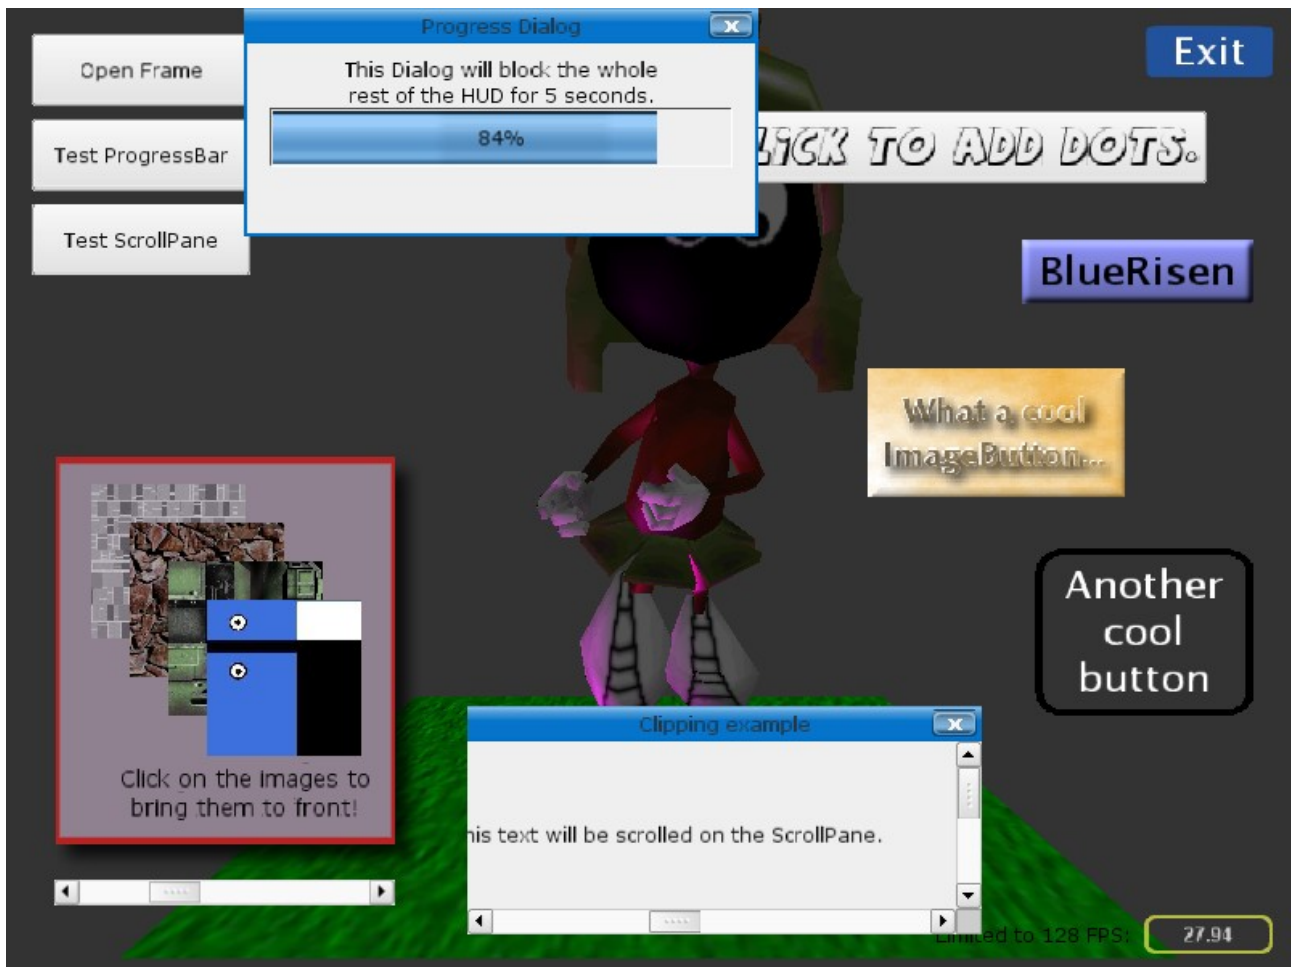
Open Frame

Test ProgressBar

Test ScrollPane

Progress Dialog

This Dialog will block the whole rest of the HUD for 5 seconds.

84%

Exit

LICK TO ADD DOTS.

BlueRisen

What a cool ImageButton...

Another cool button

Click on the images to bring them to front!

Clipping example

his text will be scrolled on the ScrollPane.

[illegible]ed to 128 FPS:

27.94